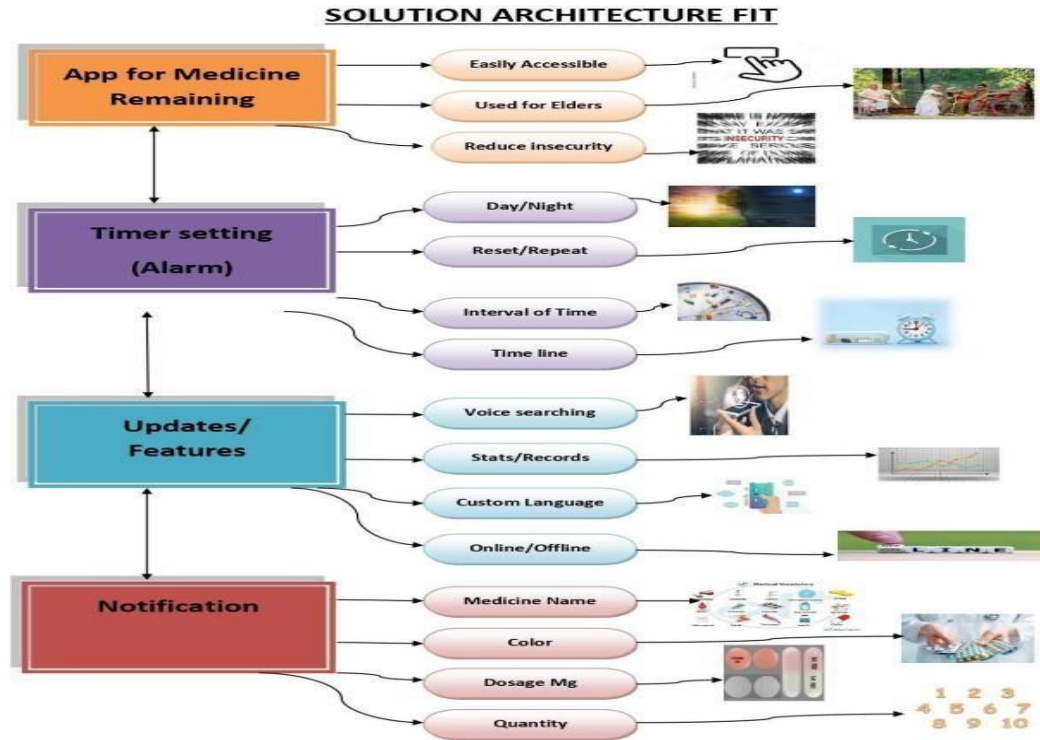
SOLUTION ARCHITECTURE FIT

App for Medicine Remaining

Easily Accessible

Used for Elders

Reduce insecurity

SAY E
AT IT WAS
INSECURITY

Timer setting (Alarm)

Day/Night

Reset/Repeat

Interval of Time

Time line

Updates/ Features

Voice searching

Stats/Records

Custom Language

Online/Offline

Notification

Medicine Name

Color

Dosage Mg

Quantity

1 2 3
4 5 6 7
8 9 10